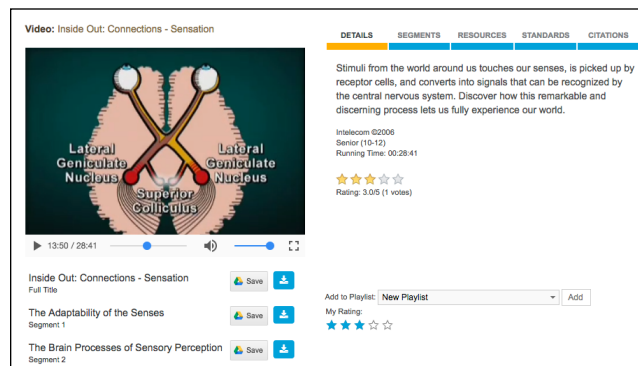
Video: Inside Out: Connections - Sensation

Lateral Geniculate Nucleus
Lateral Geniculate Nucleus
Superior Colliculus

13:50 / 28:41

Inside Out: Connections - Sensation
Full Title
Save

The Adaptability of the Senses
Segment 1
Save

The Brain Processes of Sensory Perception
Segment 2
Save

DETAILS | SEGMENTS | RESOURCES | STANDARDS | CITATIONS

Stimuli from the world around us touches our senses, is picked up by receptor cells, and converts into signals that can be recognized by the central nervous system. Discover how this remarkable and discerning process lets us fully experience our world.

Intelecom ©2006
Senior (10-12)
Running Time: 00:28:41

Rating: 3.0/5 (1 votes)

Add to Playlist: New Playlist
Add
My Rating: